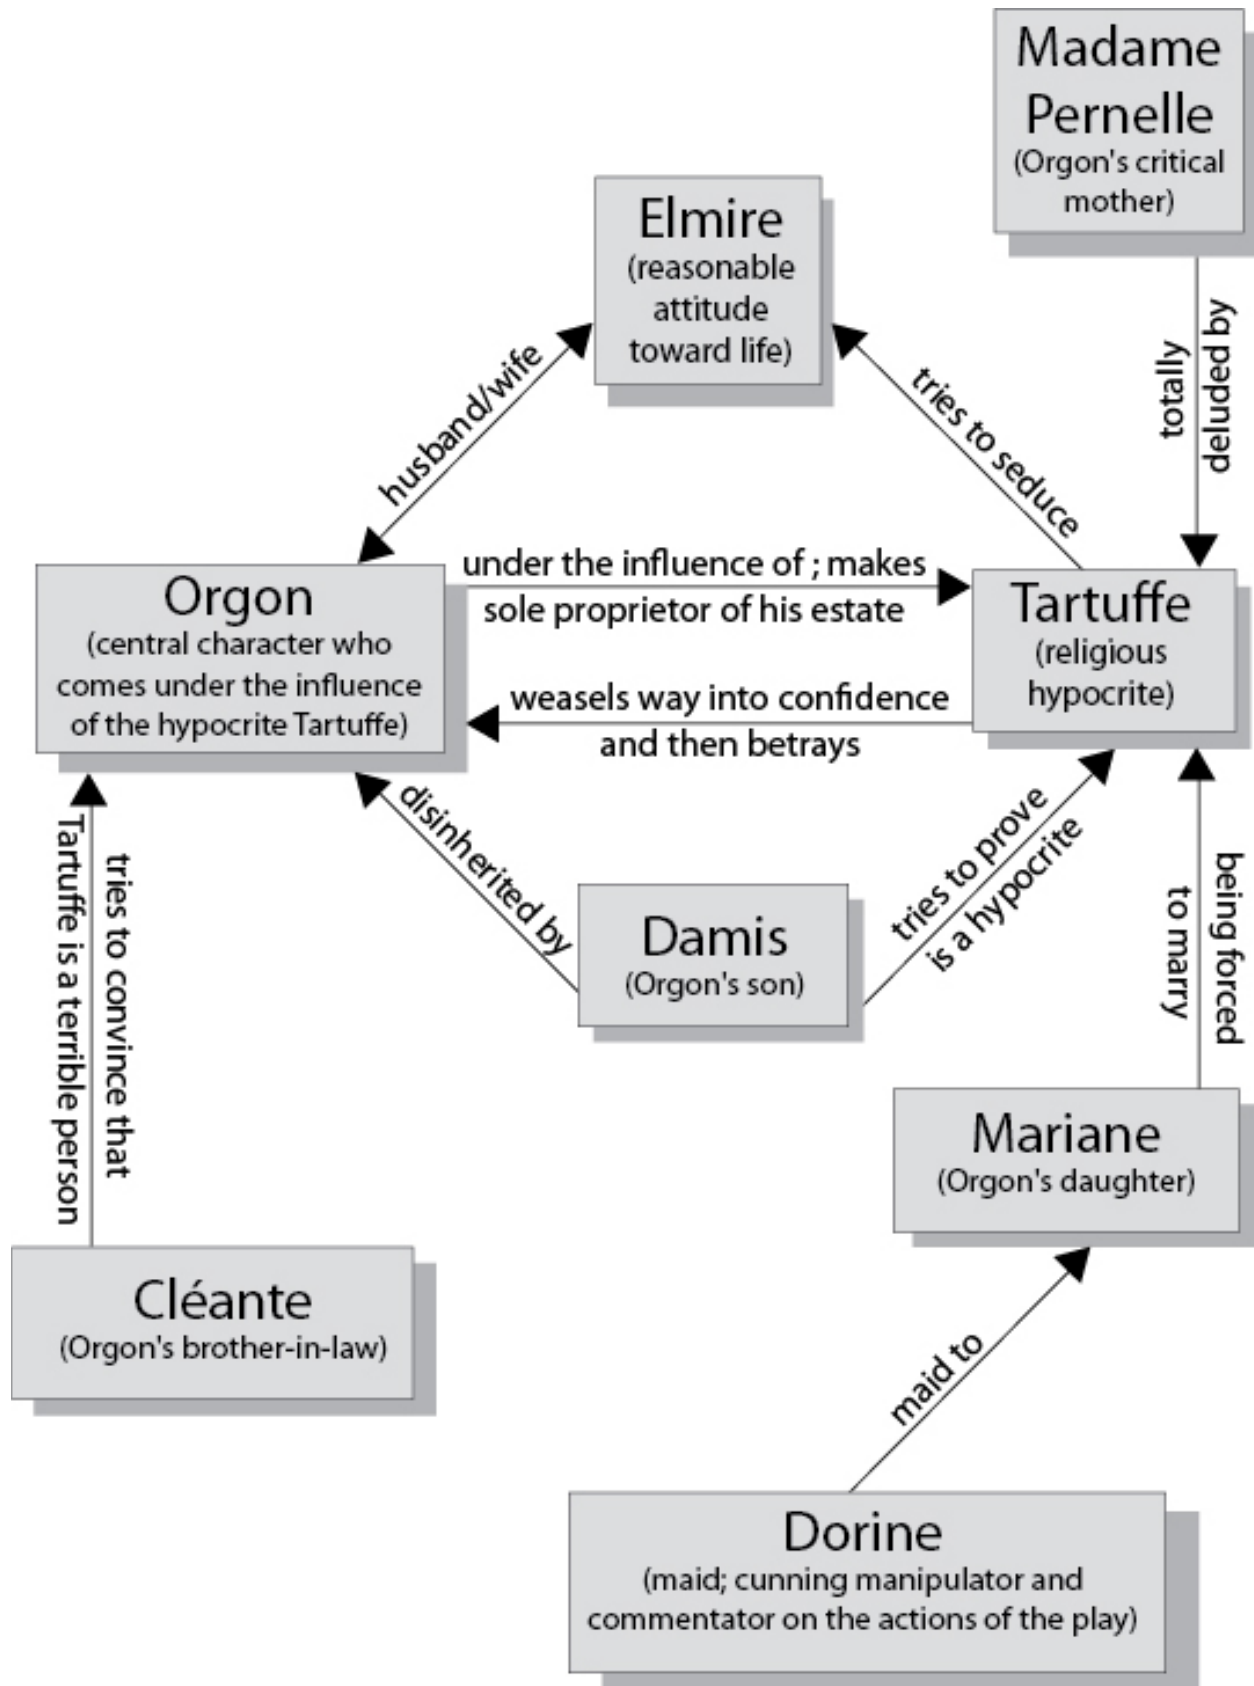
Madame Pernelle
(Orgon's critical mother)

Elmire
(reasonable attitude toward life)

totally deluded by

husband/wife

tries to seduce

Orgon
(central character who comes under the influence of the hypocrite Tartuffe)

under the influence of ; makes sole proprietor of his estate

Tartuffe
(religious hypocrite)

weasels way into confidence and then betrays

disinherited by

tries to prove is a hypocrite

tries to convince that Tartuffe is a terrible person

Damis
(Orgon's son)

being forced to marry

Mariane
(Orgon's daughter)

Cléante
(Orgon's brother-in-law)

maid to

Dorine
(maid; cunning manipulator and commentator on the actions of the play)